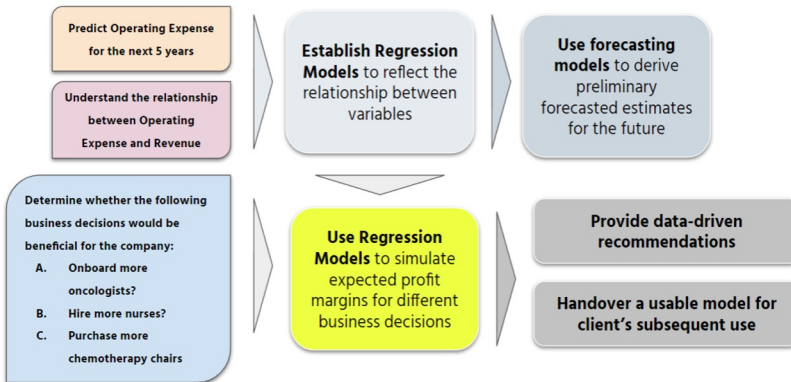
Predict Operating Expense for the next 5 years

Understand the relationship between Operating Expense and Revenue

Establish Regression Models to reflect the relationship between variables

Use forecasting models to derive preliminary forecasted estimates for the future

Determine whether the following business decisions would be beneficial for the company:
A. Onboard more oncologists?
B. Hire more nurses?
C. Purchase more chemotherapy chairs

Use Regression Models to simulate expected profit margins for different business decisions

Provide data-driven recommendations

Handover a usable model for client's subsequent use